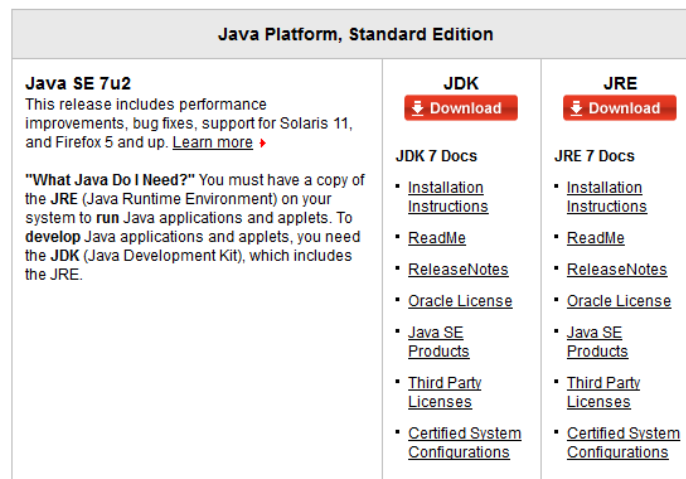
Java Platform, Standard Edition

Java SE 7u2
This release includes performance improvements, bug fixes, support for Solaris 11, and Firefox 5 and up. Learn more

"What Java Do I Need?" You must have a copy of the JRE (Java Runtime Environment) on your system to run Java applications and applets. To develop Java applications and applets, you need the JDK (Java Development Kit), which includes the JRE.

JDK
Download

JDK 7 Docs

- Installation Instructions
- ReadMe
- ReleaseNotes
- Oracle License
- Java SE Products
- Third Party Licenses
- Certified System Configurations

JRE
Download

JRE 7 Docs

- Installation Instructions
- ReadMe
- ReleaseNotes
- Oracle License
- Java SE Products
- Third Party Licenses
- Certified System Configurations